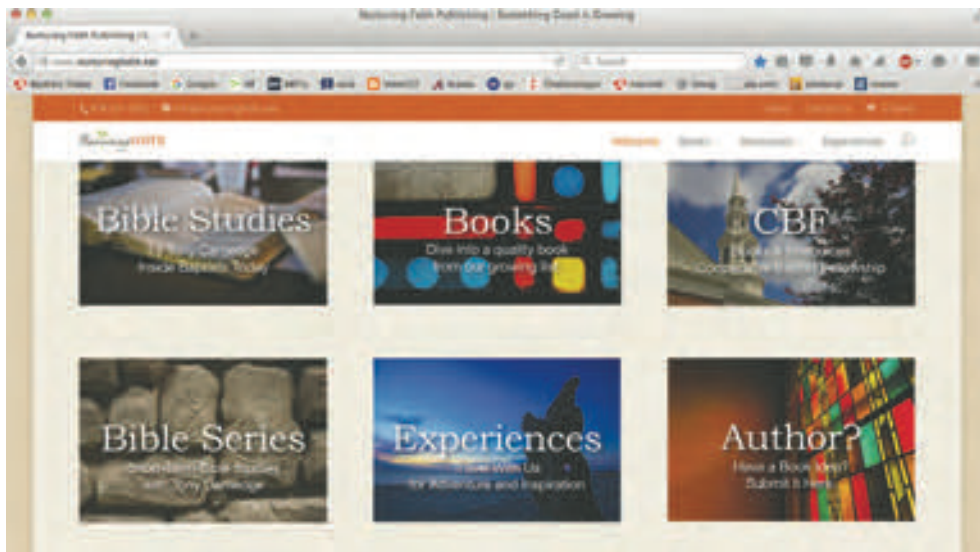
Nurturing Faith Publishing | Something Good is Growing

Nurturing Faith Publishing | S...

www.nurturingfaith.net

Search

Bible Studies

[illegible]
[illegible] Baptists Today

Books

Dive into a quality book
from our growing list

CBF

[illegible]
Cooperative Baptist Fellowship

Bible Series

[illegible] Bible Studies
with Tony Cartledge

Experiences

Travel With Us
for Adventure and Inspiration

Author?

Have a Book Idea?
Submit it here